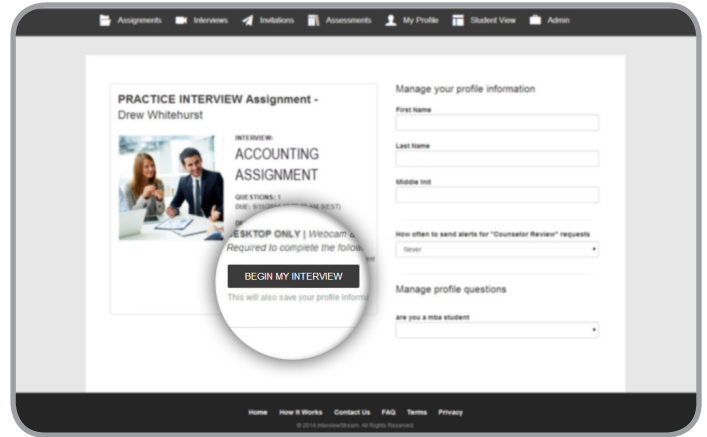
Assignments Interviews Invitations Assessments My Profile Student View Admin

PRACTICE INTERVIEW Assignment - Drew Whitehurst

INTERVIEW:

ACCOUNTING ASSIGNMENT

QUESTIONS: 1

DUE: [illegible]

ESKTOP ONLY | Webcam & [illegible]

Required to complete the follo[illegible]

BEGIN MY INTERVIEW

This will also save your profile inform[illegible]

Manage your profile information

First Name

Last Name

Middle Init

How often to send alerts for "Counselor Review" requests

Never

Manage profile questions

are you a mba student

Home How It Works Contact Us FAQ Terms Privacy

© 2014 InterviewStream. All Rights Reserved.